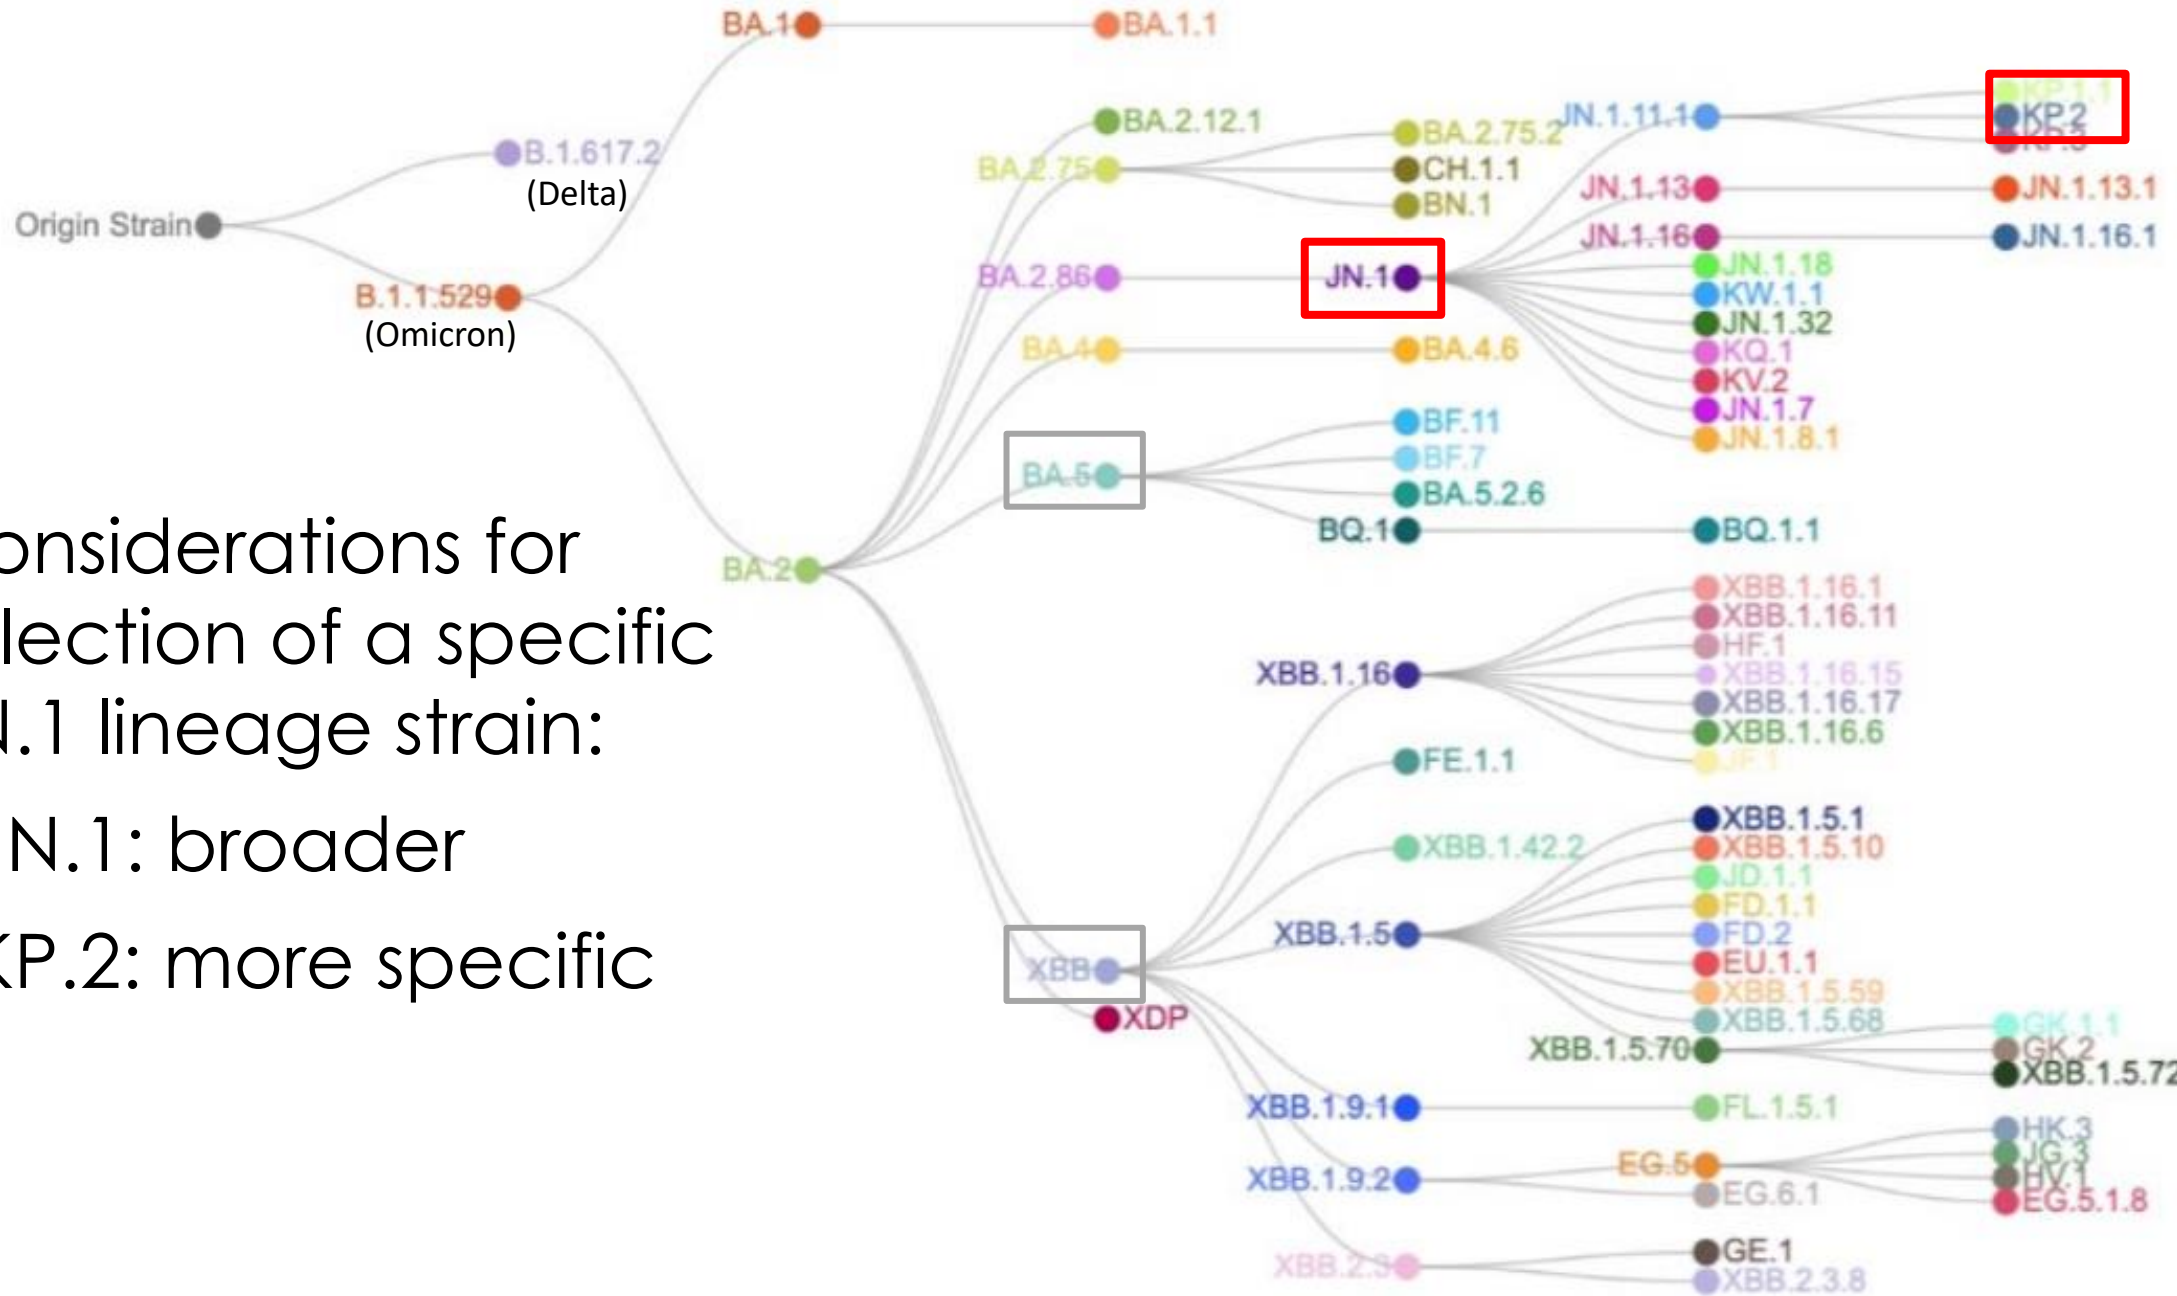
onsiderations for
lection of a specific
N.1 lineage strain:

N.1: broader

KP.2: more specific

Origin Strain
B.1.617.2
(Delta)
B.1.1.529
(Omicron)
BA.1
BA.1.1
BA.2
BA.2.12.1
BA.2.75
BA.2.75.2
CH.1.1
BN.1
BA.2.86
JN.1
JN.1.11.1
KP.1.1
KP.2
KP.3
JN.1.13
JN.1.13.1
JN.1.16
JN.1.16.1
JN.1.18
KW.1.1
JN.1.32
KQ.1
KV.2
JN.1.7
JN.1.8.1
BA.4
BA.4.6
BA.5
BF.11
BF.7
BA.5.2.6
BQ.1
BQ.1.1
XBB
XDP
XBB.1.16
XBB.1.16.1
XBB.1.16.11
HF.1
XBB.1.16.15
XBB.1.16.17
XBB.1.16.6
JF.1
FE.1.1
XBB.1.42.2
XBB.1.5
XBB.1.5.1
XBB.1.5.10
JD.1.1
FD.1.1
FD.2
EU.1.1
XBB.1.5.59
XBB.1.5.68
XBB.1.5.70
GK.1.1
GK.2
XBB.1.5.72
XBB.1.9.1
FL.1.5.1
XBB.1.9.2
EG.5
HK.3
JG.3
HV.1
EG.5.1.8
EG.6.1
XBB.2.3
GE.1
XBB.2.3.8